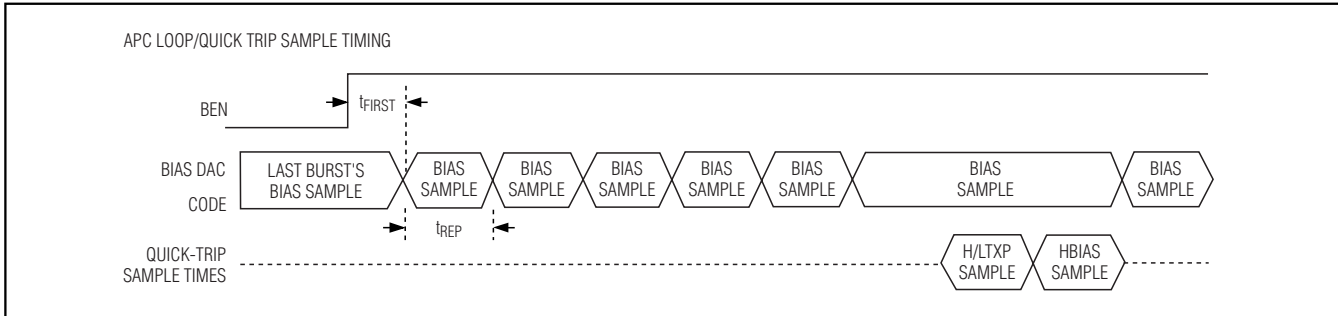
APC LOOP/QUICK TRIP SAMPLE TIMING

BEN

$t_{FIRST}$

BIAS DAC CODE

LAST BURST'S BIAS SAMPLE

BIAS SAMPLE

BIAS SAMPLE

BIAS SAMPLE

BIAS SAMPLE

BIAS SAMPLE

BIAS SAMPLE

BIAS SAMPLE

$t_{REP}$

QUICK-TRIP SAMPLE TIMES

H/LTXP SAMPLE

HBIAS SAMPLE